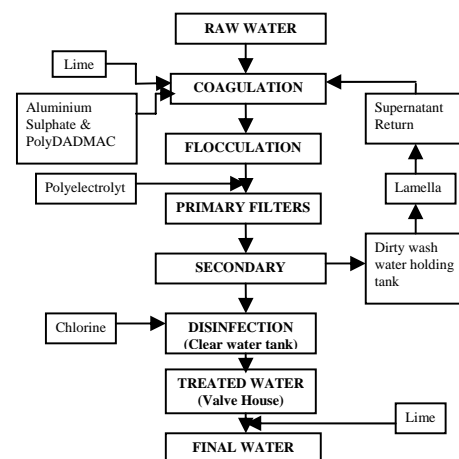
RAW WATER

Lime

COAGULATION

Aluminium Sulphate & PolyDADMAC

Supernatant Return

FLOCCULATION

Polyelectrolyt

Lamella

PRIMARY FILTERS

SECONDARY

Dirty wash water holding tank

Chlorine

DISINFECTION (Clear water tank)

TREATED WATER (Valve House)

Lime

FINAL WATER